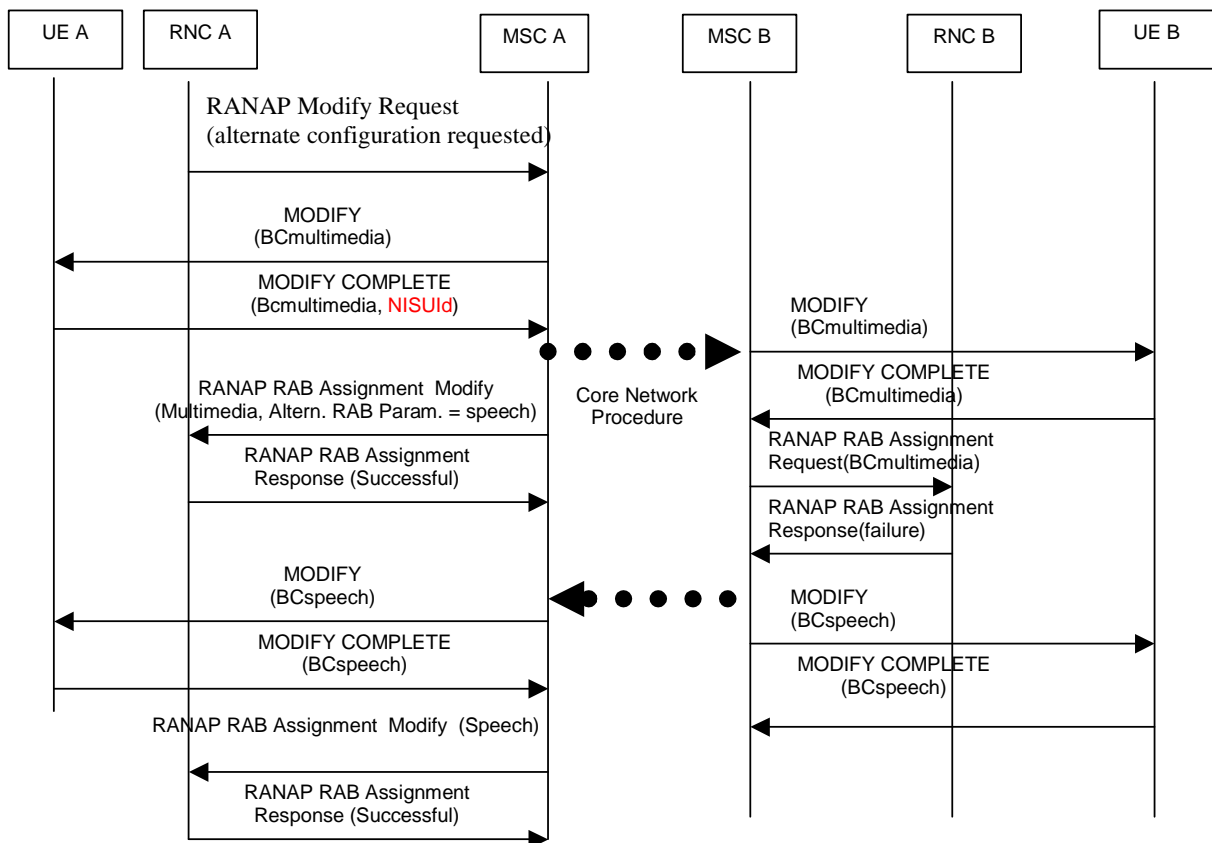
UE A

RNC A

MSC A

MSC B

RNC B

UE B

RANAP Modify Request (alternate configuration requested)

MODIFY (BCmultimedia)

MODIFY COMPLETE (Bcmultimedia, NISUId)

MODIFY (BCmultimedia)

MODIFY COMPLETE (BCmultimedia)

RANAP RAB Assignment Modify (Multimedia, Altern. RAB Param. = speech)

Core Network Procedure

RANAP RAB Assignment Response (Successful)

RANAP RAB Assignment Request(BCmultimedia)

RANAP RAB Assignment Response(failure)

MODIFY (BCspeech)

MODIFY (BCspeech)

MODIFY COMPLETE (BCspeech)

MODIFY COMPLETE (BCspeech)

RANAP RAB Assignment Modify (Speech)

RANAP RAB Assignment Response (Successful)